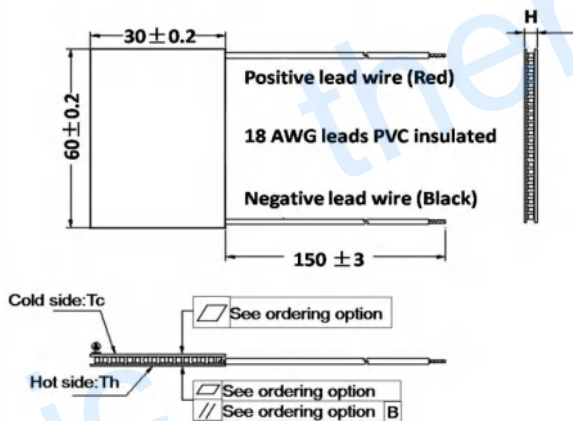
30±0.2

60±0.2

H

Positive lead wire (Red)

18 AWG leads PVC insulated

Negative lead wire (Black)

150 ±3

Cold side:Tc

Hot side:Th

$\square$ See ordering option

$\square$ See ordering option

// See ordering option B